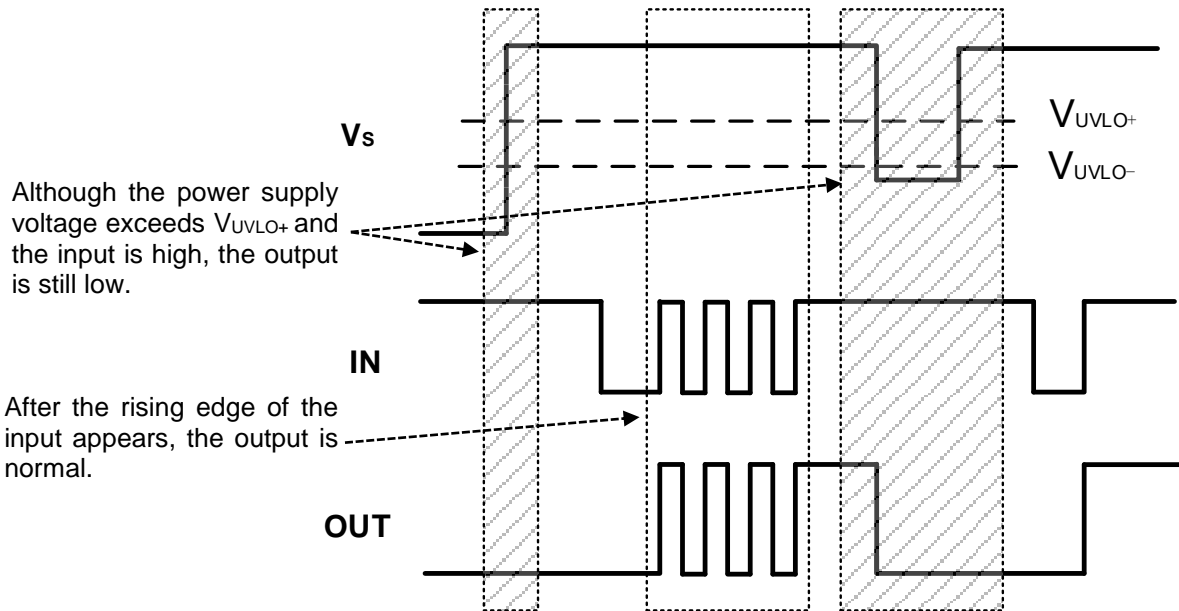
$V_S$

$V_{UVLO+}$

$V_{UVLO-}$

Although the power supply voltage exceeds $V_{UVLO+}$ and the input is high, the output is still low.

IN

After the rising edge of the input appears, the output is normal.

OUT